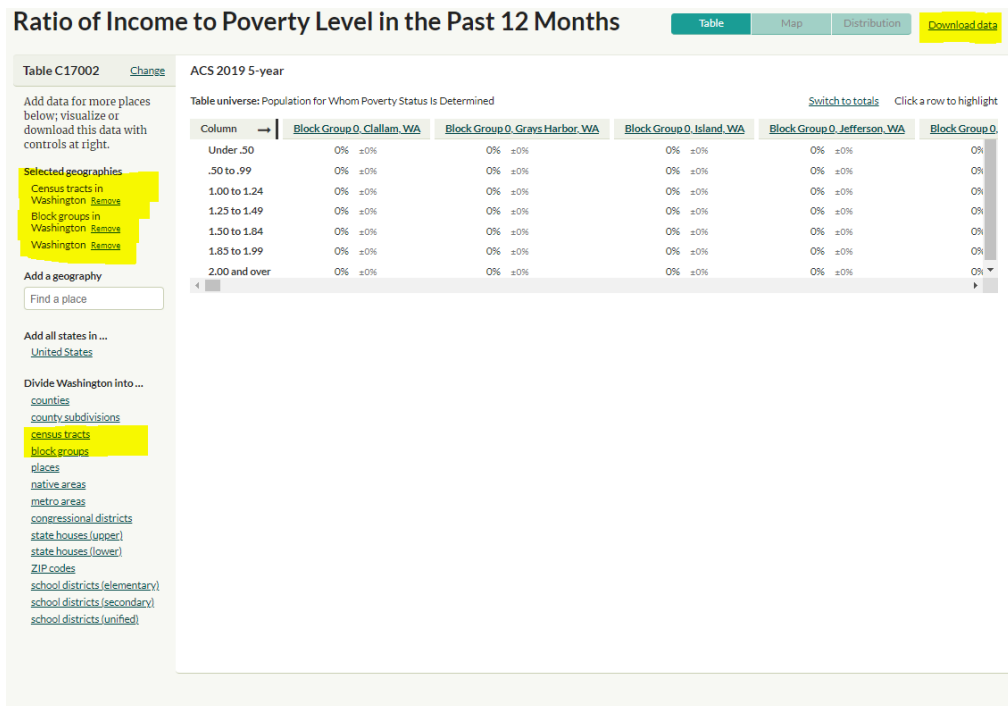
Ratio of Income to Poverty Level in the Past 12 Months

Table Map Distribution

Download data

Table C17002 Change

Add data for more places below; visualize or download this data with controls at right.

Selected geographies

Census tracts in Washington Remove

Block groups in Washington Remove

Washington Remove

Add a geography

Find a place

Add all states in ...

United States

Divide Washington into ...

counties

county subdivisions

census tracts

block groups

places

native areas

metro areas

congressional districts

state houses (upper)

state houses (lower)

ZIP codes

school districts (elementary)

school districts (secondary)

school districts (unified)

ACS 2019 5-year

Table universe: Population for Whom Poverty Status Is Determined

Switch to totals Click a row to highlight

| Column | Block Group 0, Clallam, WA | Block Group 0, Grays Harbor, WA | Block Group 0, Island, WA | Block Group 0, Jefferson, WA | Block Group 0, |
|---|---|---|---|---|---|
| Under .50 | 0% ±0% | 0% ±0% | 0% ±0% | 0% ±0% | 0% |
| .50 to .99 | 0% ±0% | 0% ±0% | 0% ±0% | 0% ±0% | 0% |
| 1.00 to 1.24 | 0% ±0% | 0% ±0% | 0% ±0% | 0% ±0% | 0% |
| 1.25 to 1.49 | 0% ±0% | 0% ±0% | 0% ±0% | 0% ±0% | 0% |
| 1.50 to 1.84 | 0% ±0% | 0% ±0% | 0% ±0% | 0% ±0% | 0% |
| 1.85 to 1.99 | 0% ±0% | 0% ±0% | 0% ±0% | 0% ±0% | 0% |
| 2.00 and over | 0% ±0% | 0% ±0% | 0% ±0% | 0% ±0% | 0% |